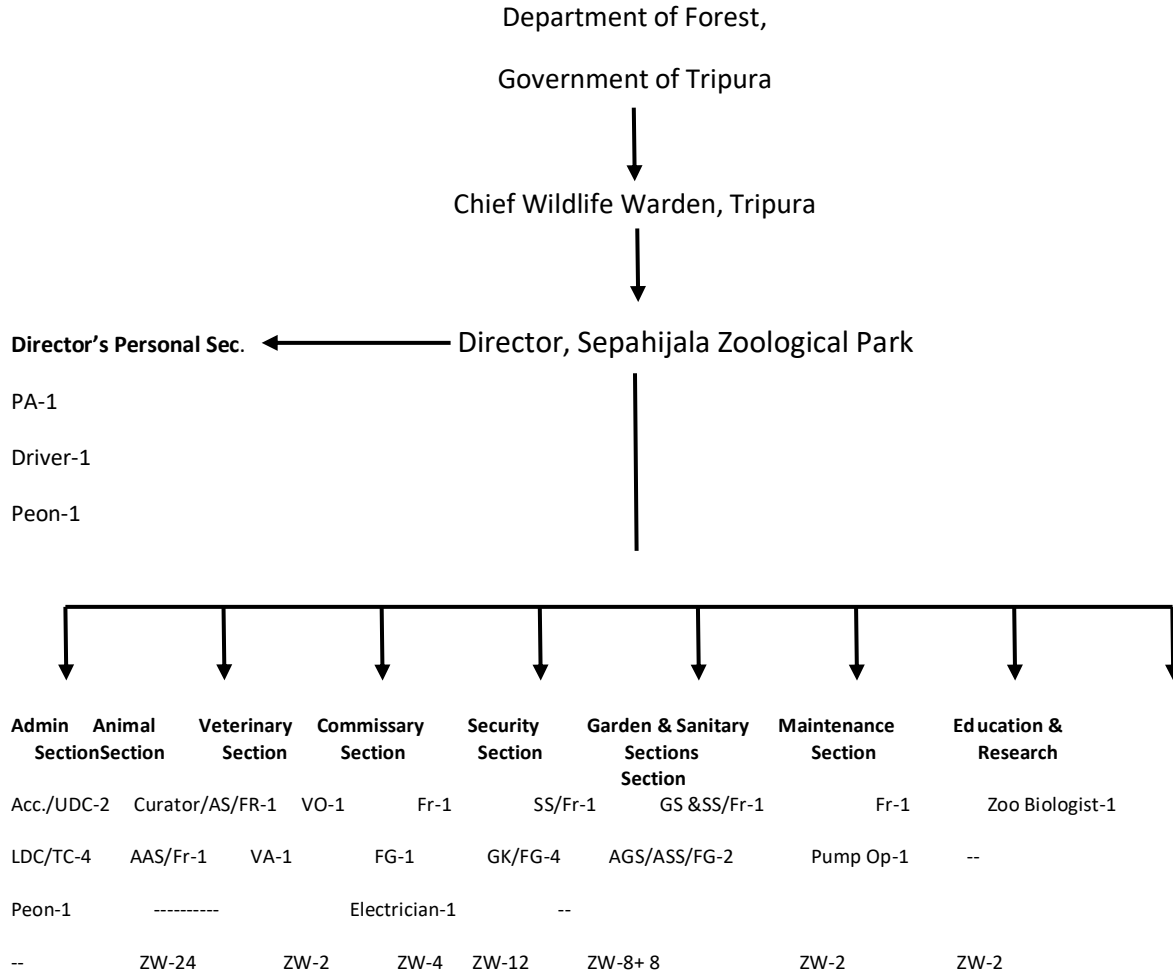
Department of Forest,

Government of Tripura

Chief Wildlife Warden, Tripura

Director's Personal Sec.

PA-1

Driver-1

Peon-1

Director, Sepahijala Zoological Park

Admin Section Animal Section Veterinary Section Commissary Section Security Section Garden & Sanitary Sections Section Maintenance Section Education & Research

Acc./UDC-2 Curator/AS/FR-1 VO-1 Fr-1 SS/Fr-1 GS &SS/Fr-1 Fr-1 Zoo Biologist-1

LDC/TC-4 AAS/Fr-1 VA-1 FG-1 GK/FG-4 AGS/ASS/FG-2 Pump Op-1 --

Peon-1 ---------- Electrician-1 --

-- ZW-24 ZW-2 ZW-4 ZW-12 ZW-8+ 8 ZW-2 ZW-2